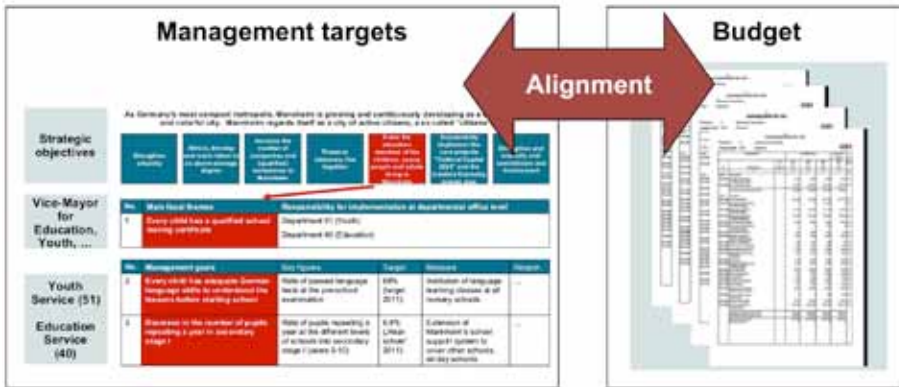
Management targets

Budget

Alignment

As Germany's most compact metropolis, Mannheim is growing and continuously developing as a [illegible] and colorful city. Mannheim regards itself as a city of active citizens, a so-called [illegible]

Strategic objectives

Vice-Mayor for Education, Youth, ...

| No. | Main focal themes | Responsibility for implementation at departmental office level |
|---|---|---|
| 1 | Every child has a qualified school leaving certificate | Department 51 (Youth) Department 40 (Education) |

Youth Service (51)

Education Service (40)

| No. | Management goals | Key figures | Target | Measure | Respon. |
|---|---|---|---|---|---|
| 2 | Every child has adequate German language skills to understand the lessons before starting school | Ratio of passed language tests at the preschool examination | 69% (target 2011) | Institution of language learning classes at all primary schools | ... |
| 3 | Decrease in the number of pupils repeating a year in secondary stage I | Ratio of pupils repeating a year at the different levels of schools into secondary stage I (years 5-10) | 6.9% (Year school 2011) | Extension of Mannheim's school support system to cover other schools, all day schools | ... |